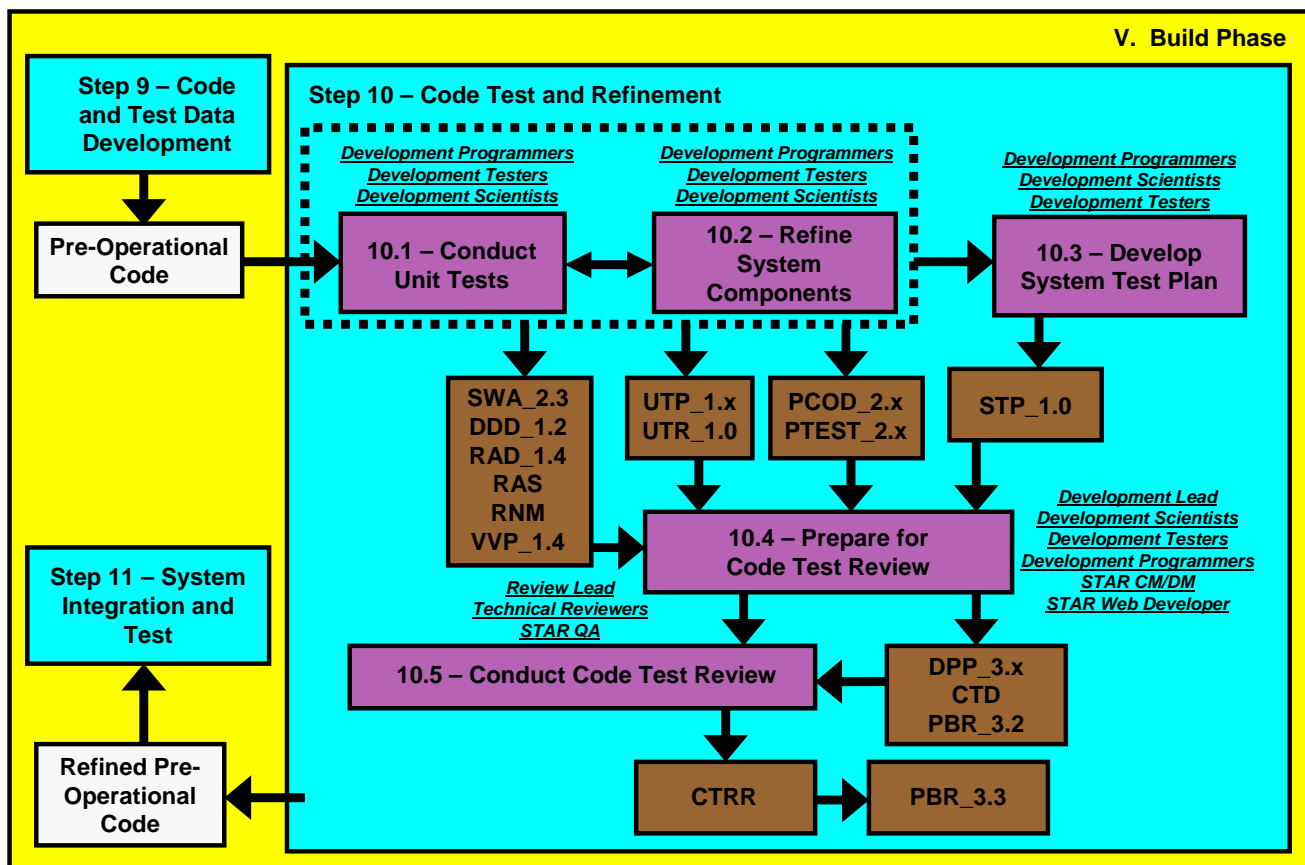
V. Build Phase

Step 9 – Code and Test Data Development

Pre-Operational Code

Step 10 – Code Test and Refinement

Development Programmers
Development Testers
Development Scientists

10.1 – Conduct Unit Tests

Development Programmers
Development Testers
Development Scientists

10.2 – Refine System Components

Development Programmers
Development Scientists
Development Testers

10.3 – Develop System Test Plan

SWA_2.3
DDD_1.2
RAD_1.4
RAS
RNM
VVP_1.4

UTP_1.x
UTR_1.0

PCOD_2.x
PTEST_2.x

STP_1.0

Development Lead
Development Scientists
Development Testers
Development Programmers
STAR CM/DM
STAR Web Developer

10.4 – Prepare for Code Test Review

Review Lead
Technical Reviewers
STAR QA

Step 11 – System Integration and Test

10.5 – Conduct Code Test Review

DPP_3.x
CTD
PBR_3.2

Refined Pre-Operational Code

CTRR

PBR_3.3